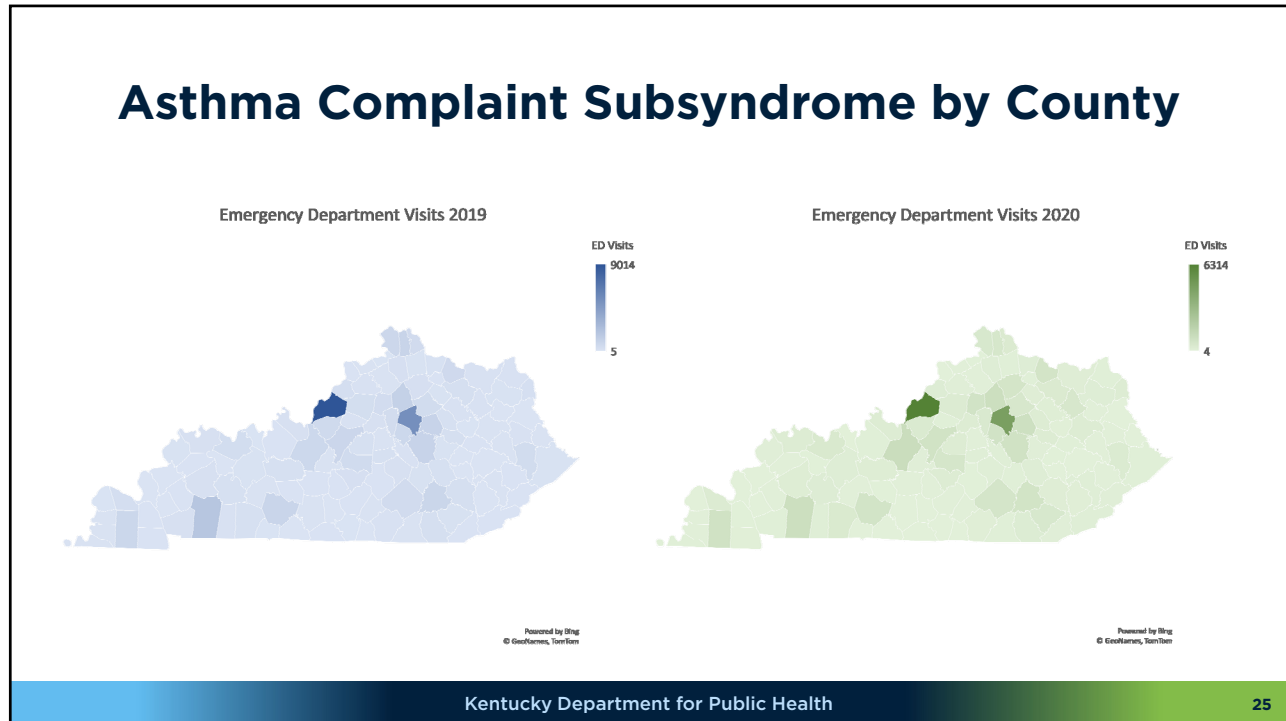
Asthma Complaint Subsyndrome by County

Emergency Department Visits 2019

ED Visits
9014
5

Powered by Bing
© GeoNames, TomTom

Emergency Department Visits 2020

ED Visits
6314
4

Powered by Bing
© GeoNames, TomTom

Kentucky Department for Public Health

25